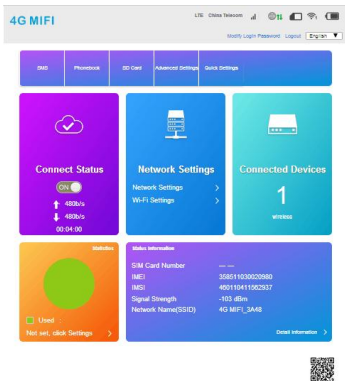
4G MIFI

LTE China Telecom

Modify Login Password Logout English

SMS Phonebook SD Card Advanced Settings Quick Settings

Connect Status

ON

480b/s

480b/s

00:04:00

Network Settings

Network Settings >

Wi-Fi Settings >

Connected Devices

1

wireless

Statistics

Used

Not set, click Settings >

Status Information

| | |
|---|---|
| SIM Card Number | --.-- |
| IMEI | 358511030020980 |
| IMSI | 460110411562937 |
| Signal Strength | -103 dBm |
| Network Name(SSID) | 4G MIFI_3A48 |

Detail Information >